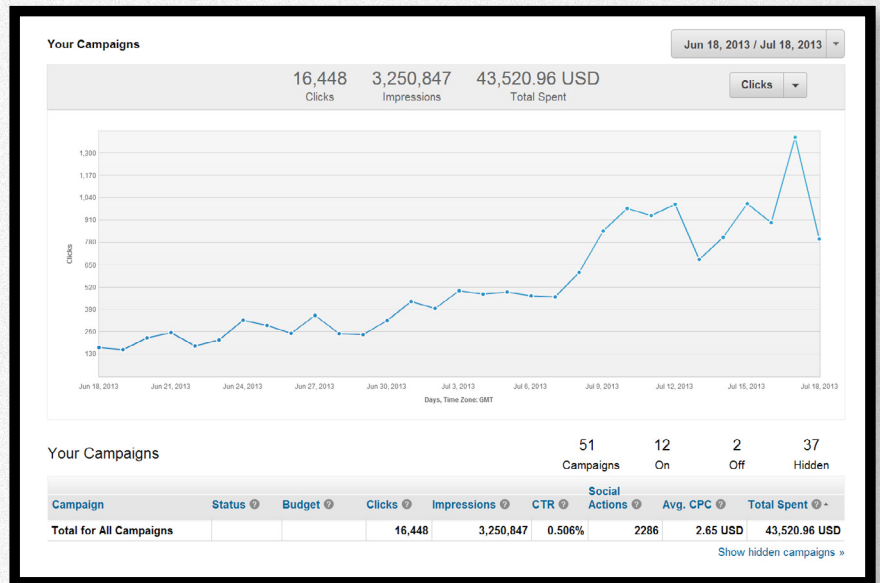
Your Campaigns

Jun 18, 2013 / Jul 18, 2013

16,448 Clicks
3,250,847 Impressions
43,520.96 USD Total Spent

Clicks

1,300
1,170
1,040
910
780
650
520
390
260
130

Clicks

Jun 18, 2013
Jun 21, 2013
Jun 24, 2013
Jun 27, 2013
Jun 30, 2013
Jul 3, 2013
Jul 6, 2013
Jul 9, 2013
Jul 12, 2013
Jul 15, 2013
Jul 18, 2013

Days, Time Zone: GMT

Your Campaigns

51 Campaigns
12 On
2 Off
37 Hidden

| Campaign | Status | Budget | Clicks | Impressions | CTR | Social Actions | Avg. CPC | Total Spent |
|---|---|---|---|---|---|---|---|---|
| Total for All Campaigns | | | 16,448 | 3,250,847 | 0.506% | 2286 | 2.65 USD | 43,520.96 USD |

Show hidden campaigns »